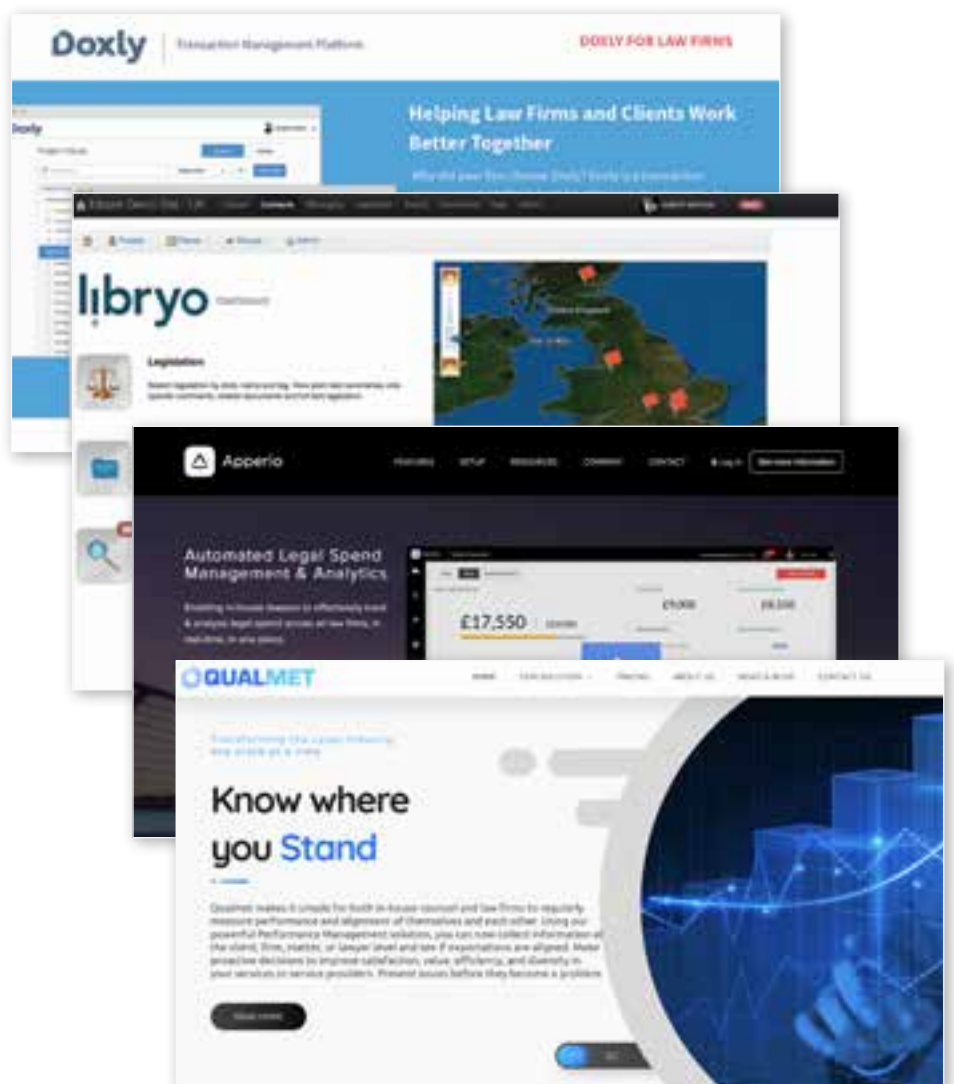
Doxly | Transaction Management Platform

DOXLY FOR LAW FIRMS

Doxly

Helping Law Firms and Clients Work Better Together

Why did your firm choose Doxly? Doxly is a transaction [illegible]

libryo

Legislation

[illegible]

Apperio

FEATURES SETUP RESOURCES COMPANY CONTACT Log in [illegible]

Automated Legal Spend Management & Analytics

Enabling in-house lawyers to effectively track & analyse legal spend across all law firms, in real-time, in one place.

£17,550

£9,000

£8,500

QUALMET

HOME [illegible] PRICING ABOUT US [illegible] CONTACT US

Transforming the Legal Industry one client at a time

Know where you Stand

Qualmet makes it simple for both in-house counsel and law firms to regularly measure performance and alignment of themselves and each other. Using our powerful Performance Management solution, you can now collect information at the client, firm, matter, or lawyer level and see if expectations are aligned. Make proactive decisions to improve satisfaction, value, efficiency, and diversity in your services or service providers. Prevent issues before they become a problem.

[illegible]